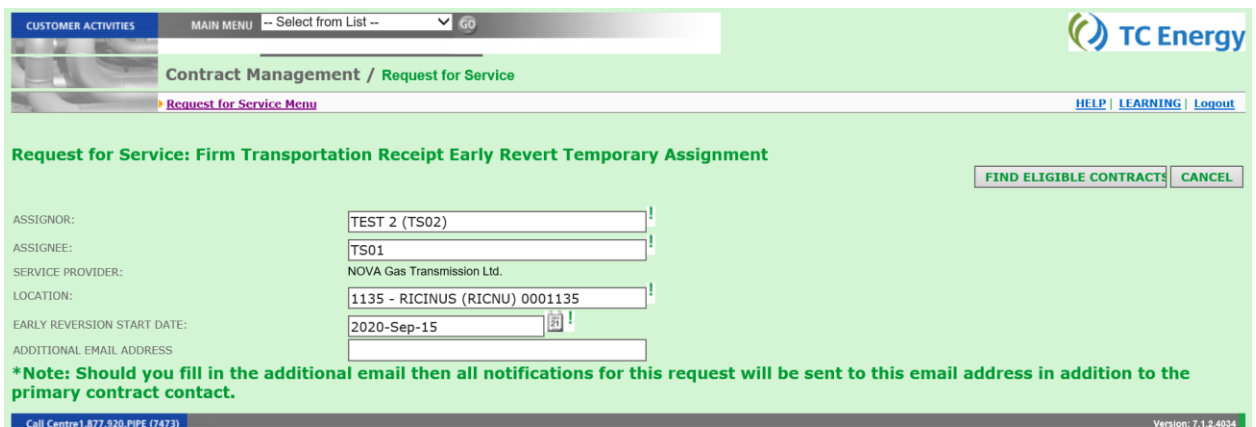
CUSTOMER ACTIVITIES

MAIN MENU -- Select from List -- GO

TC Energy

Contract Management / Request for Service

Request for Service Menu

HELP | LEARNING | Logout

Request for Service: Firm Transportation Receipt Early Revert Temporary Assignment

FIND ELIGIBLE CONTRACTS CANCEL

ASSIGNOR: TEST 2 (TS02) !

ASSIGNEE: TS01 !

SERVICE PROVIDER: NOVA Gas Transmission Ltd.

LOCATION: 1135 - RICINUS (RICNU) 0001135 !

EARLY REVERSION START DATE: 2020-Sep-15 !

ADDITIONAL EMAIL ADDRESS

*Note: Should you fill in the additional email then all notifications for this request will be sent to this email address in addition to the primary contract contact.

Call Centre1.877.920.PIPE (7473)

Version: 7.1.2.4034